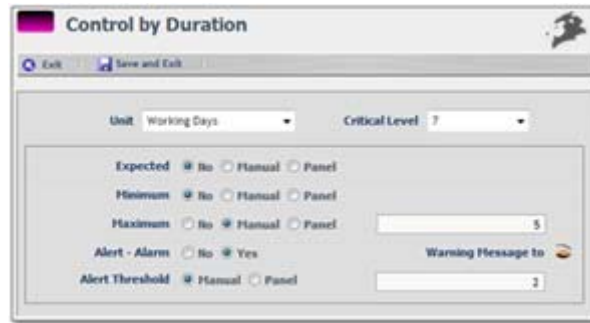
Control by Duration

Exit Save and Exit

Unit Working Days

Critical Level 7

Expected No Manual Panel

Minimum No Manual Panel

Maximum No Manual Panel 5

Alert - Alarm No Yes

Warning Message to

Alert Threshold Manual Panel 2